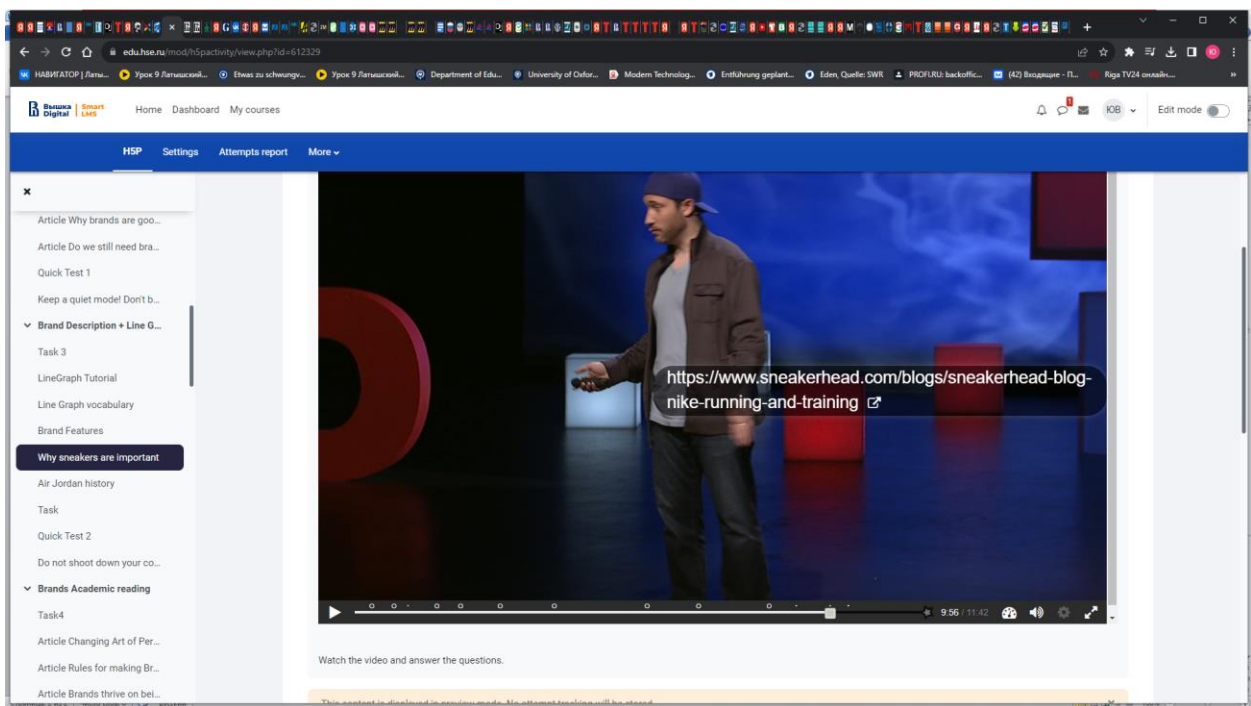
edu.hse.ru/mod/h5pactivity/view.php?id=612329

НАВИГАТОР | Латы... Урок 9 Латышский... Etwas zu schwungv... Урок 9 Латышский... Department of Edu... University of Oxfor... Modern Technolog... Entführung geplant... Eden, Quelle: SWR PROFI.RU: backoffic... (42) Входящие - П... Riga TV24 онлайн...

Вышка Digital | Smart LMS Home Dashboard My courses

ЮВ Edit mode

H5P Settings Attempts report More

Article Why brands are goo...
Article Do we still need bra...
Quick Test 1
Keep a quiet mode! Don't b...
Brand Description + Line G...
Task 3
LineGraph Tutorial
Line Graph vocabulary
Brand Features
Why sneakers are important
Air Jordan history
Task
Quick Test 2
Do not shoot down your co...
Brands Academic reading
Task4
Article Changing Art of Per...
Article Rules for making Br...
Article Brands thrive on bei...

https://www.sneakerhead.com/blogs/sneakerhead-blog-nike-running-and-training

9:56 / 11:42

Watch the video and answer the questions.

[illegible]